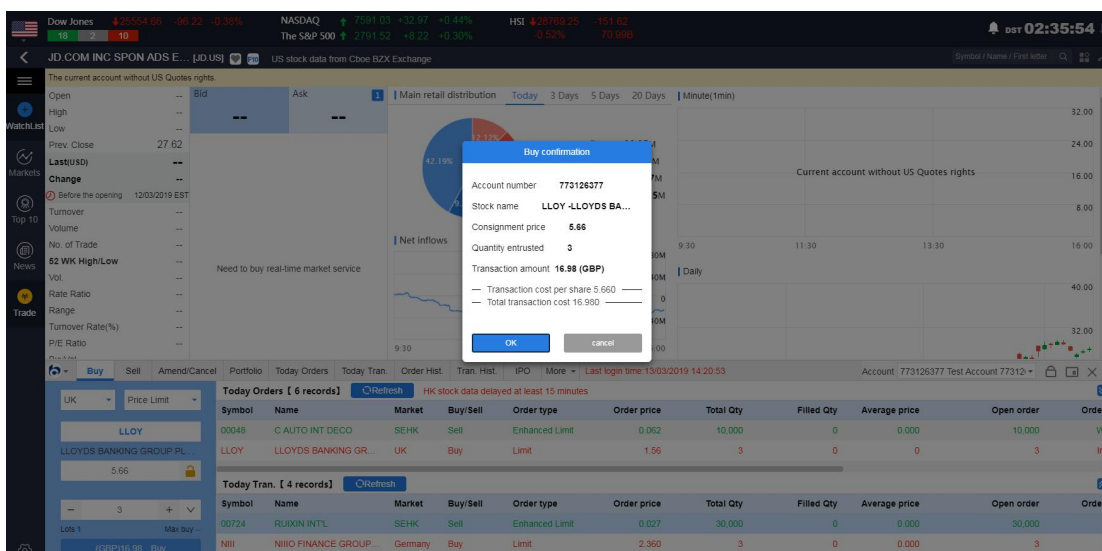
Dow Jones 25554.66 -96.22 -0.38% 18 2 10
NASDAQ 7591.03 +32.97 +0.44%
The S&P 500 2791.52 +8.22 +0.30%
HSI 28769.25 -151.62 -0.52% 70.99B
DST 02:35:54

JD.COM INC SPON ADS E... [JD.US] US stock data from Cboe BZX Exchange
Symbol / Name / First letter

The current account without US Quotes rights.

WatchList
Markets
Top 10
News
Trade

Open --
High --
Low --
Prev. Close 27.62
Last(USD) --
Change --
Before the opening 12/03/2019 EST
Turnover --
Volume --
No. of Trade --
52 WK High/Low --
Vol. --
Rate Ratio --
Range --
Turnover Rate(%) --
P/E Ratio --

Bid --
Ask --
1

Need to buy real-time market service

Main retail distribution Today 3 Days 5 Days 20 Days
42.19%
12.12%
Net inflows
9:30

Minute(1min)
Current account without US Quotes rights
32.00
24.00
16.00
8.00
16:00
9:30 11:30 13:30
Daily
40.00
32.00

Buy confirmation
Account number 773126377
Stock name LLOY -LLOYDS BA...
Consignment price 5.66
Quantity entrusted 3
Transaction amount 16.98 (GBP)
Transaction cost per share 5.660
Total transaction cost 16.980
OK
cancel

Buy Sell Amend/Cancel Portfolio Today Orders Today Tran. Order Hist. Tran. Hist. IPO More Last login time:13/03/2019 14:20:53
Account 773126377 Test Account 77312

UK
Price Limit
LLOY
LLOYDS BANKING GROUP PL...
5.66
3
Lots 1 Max buy
(GBP)16.98 Buy

Today Orders [ 6 records ] Refresh HK stock data delayed at least 15 minutes

| Symbol | Name | Market | Buy/Sell | Order type | Order price | Total Qty | Filled Qty | Average price | Open order | Orde |
|---|---|---|---|---|---|---|---|---|---|---|
| 00048 | C AUTO INT DECO | SEHK | Sell | Enhanced Limit | 0.062 | 10,000 | 0 | 0.000 | 10,000 | W |
| LLOY | LLOYDS BANKING GR... | UK | Buy | Limit | 1.56 | 3 | 0 | 0 | 3 | In |

Today Tran. [ 4 records ] Refresh

| Symbol | Name | Market | Buy/Sell | Order type | Order price | Total Qty | Filled Qty | Average price | Open order | Orde |
|---|---|---|---|---|---|---|---|---|---|---|
| 00724 | RUIXIN INT'L | SEHK | Sell | Enhanced Limit | 0.027 | 30,000 | 0 | 0.000 | 30,000 | |
| NIII | NIIIO FINANCE GROUP... | Germany | Buy | Limit | 2.360 | 3 | 0 | 0.000 | 3 | |